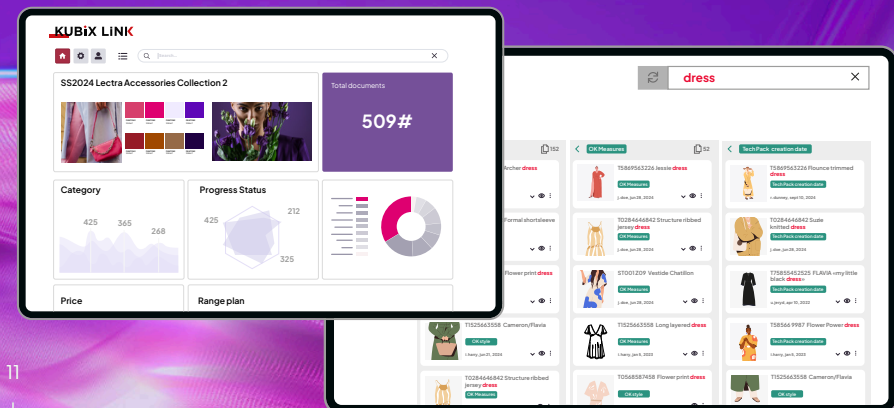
KUBIX LINK

Search...

SS2024 Lectra Accessories Collection 2

Total documents

509#

Category

425 365 268

Progress Status

425 212 325

Price

Range plan

dress

152

Archer dress

Formal shortsleeve

Flower print dress

T1525663558 Cameron/Flavia

OK style

T0284646842 Structure ribbed jersey dress

OK Measures

OK Measures 52

T5869563226 Jessie dress

OK Measures

T0284646842 Structure ribbed jersey dress

OK Measures

ST001Z09 Vestide Chatillon

OK Measures

T1525663558 Long layered dress

OK style

T0568587458 Flower print dress

OK style

Tech Pack creation date

T5869563226 Flounce trimmed dress

Tech Pack creation date

T0284646842 Suzie knitted dress

Tech Pack creation date

T7585452525 FLAVIA «my little black dress»

Tech Pack creation date

T5856669987 Flower Power dress

Tech Pack creation date

T1525663558 Cameron/Flavia

Tech Pack creation date

11